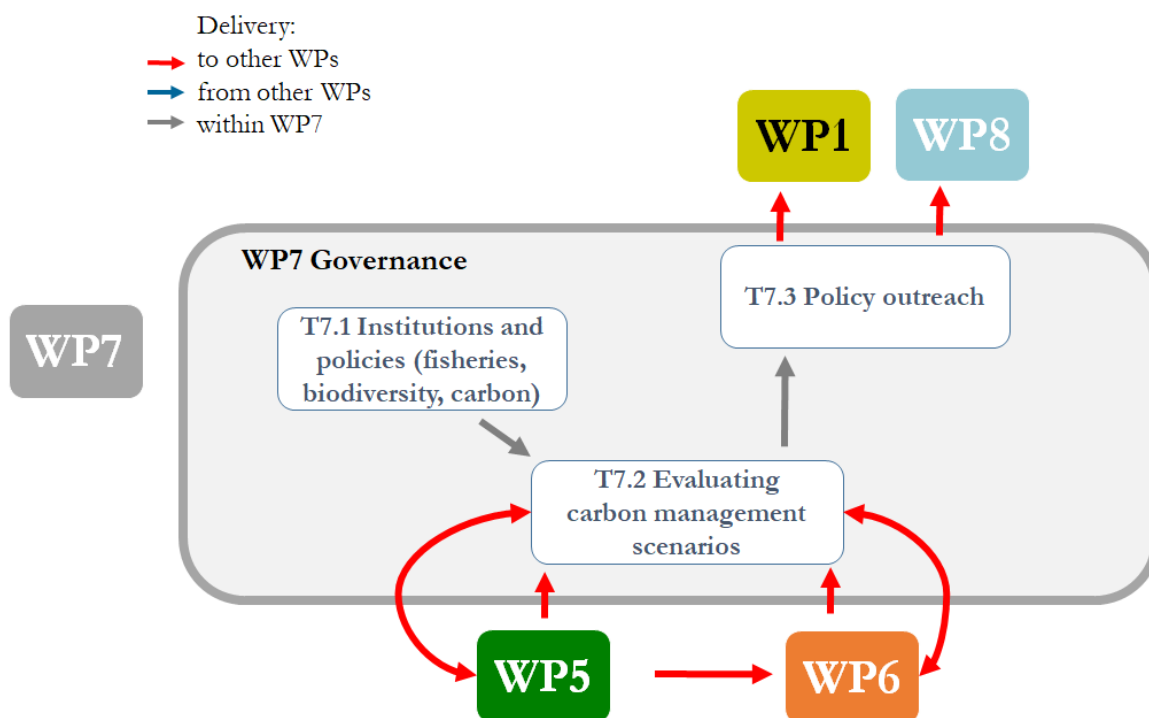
Delivery:
to other WPs
from other WPs
within WP7

WP1

WP8

WP7 Governance

T7.3 Policy outreach

WP7

T7.1 Institutions and policies (fisheries, biodiversity, carbon)

T7.2 Evaluating carbon management scenarios

WP5

WP6